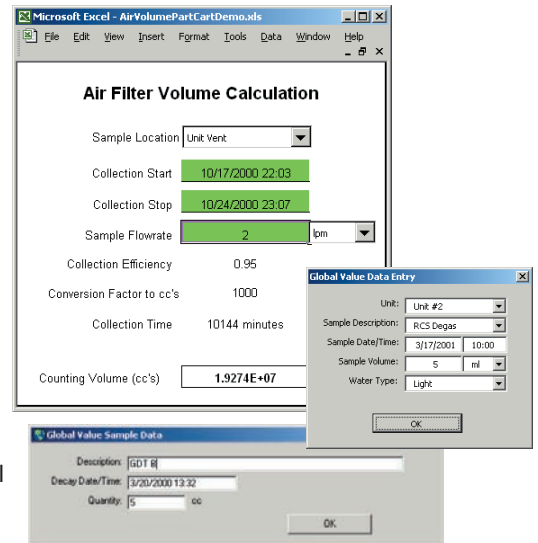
Microsoft Excel - AirVolumePartCartDemo.xls

File Edit View Insert Format Tools Data Window Help

Air Filter Volume Calculation

Sample Location Unit Vent

Collection Start 10/17/2000 22:03

Collection Stop 10/24/2000 23:07

Sample Flowrate 2 lpm

Collection Efficiency 0.95

Conversion Factor to cc's 1000

Collection Time 10144 minutes

Counting Volume (cc's) 1.9274E+07

Global Value Data Entry

Unit: Unit #2

Sample Description: RCS Degas

Sample Date/Time: 3/17/2001 10:00

Sample Volume: 5 ml

Water Type: Light

OK

Global Value Sample Data

Description: GDT B

Decay Date/Time: 3/20/2000 13:32

Quantity: 5 cc

OK